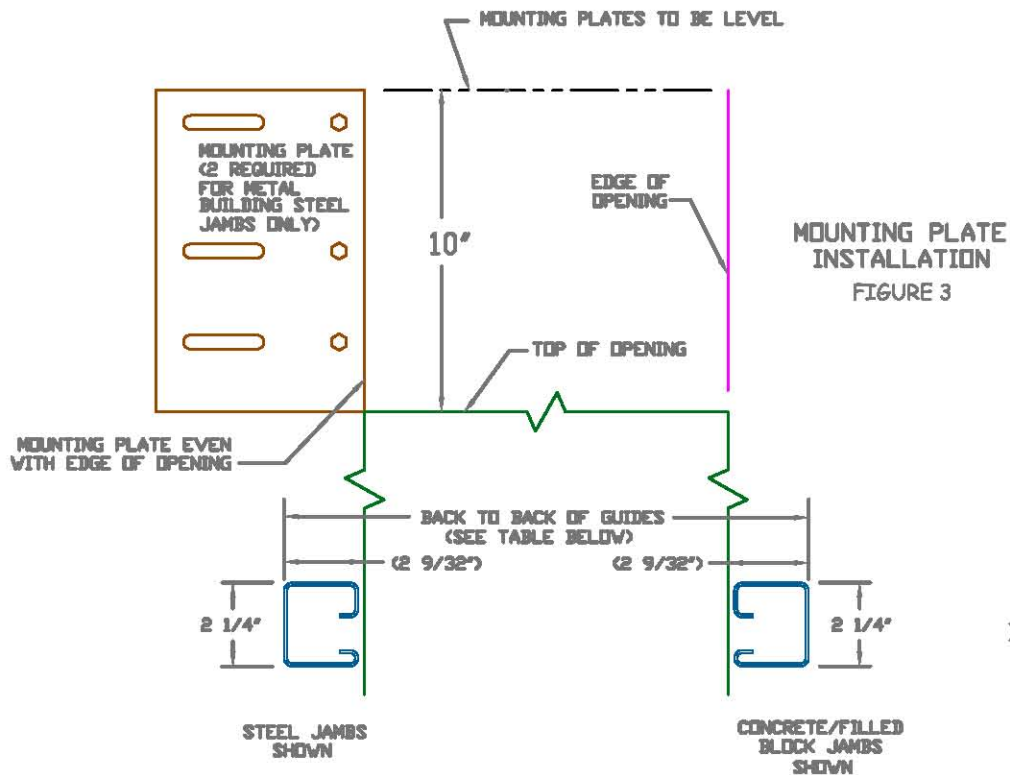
MOUNTING PLATES TO BE LEVEL

MOUNTING PLATE (2 REQUIRED FOR METAL BUILDING STEEL JAMBS ONLY)

10"

EDGE OF OPENING

MOUNTING PLATE INSTALLATION
FIGURE 3

TOP OF OPENING

MOUNTING PLATE EVEN WITH EDGE OF OPENING

BACK TO BACK OF GUIDES (SEE TABLE BELOW)

(2 9/32")

(2 9/32")

2 1/4"

2 1/4"

STEEL JAMBS SHOWN

CONCRETE/FILLED BLOCK JAMBS SHOWN